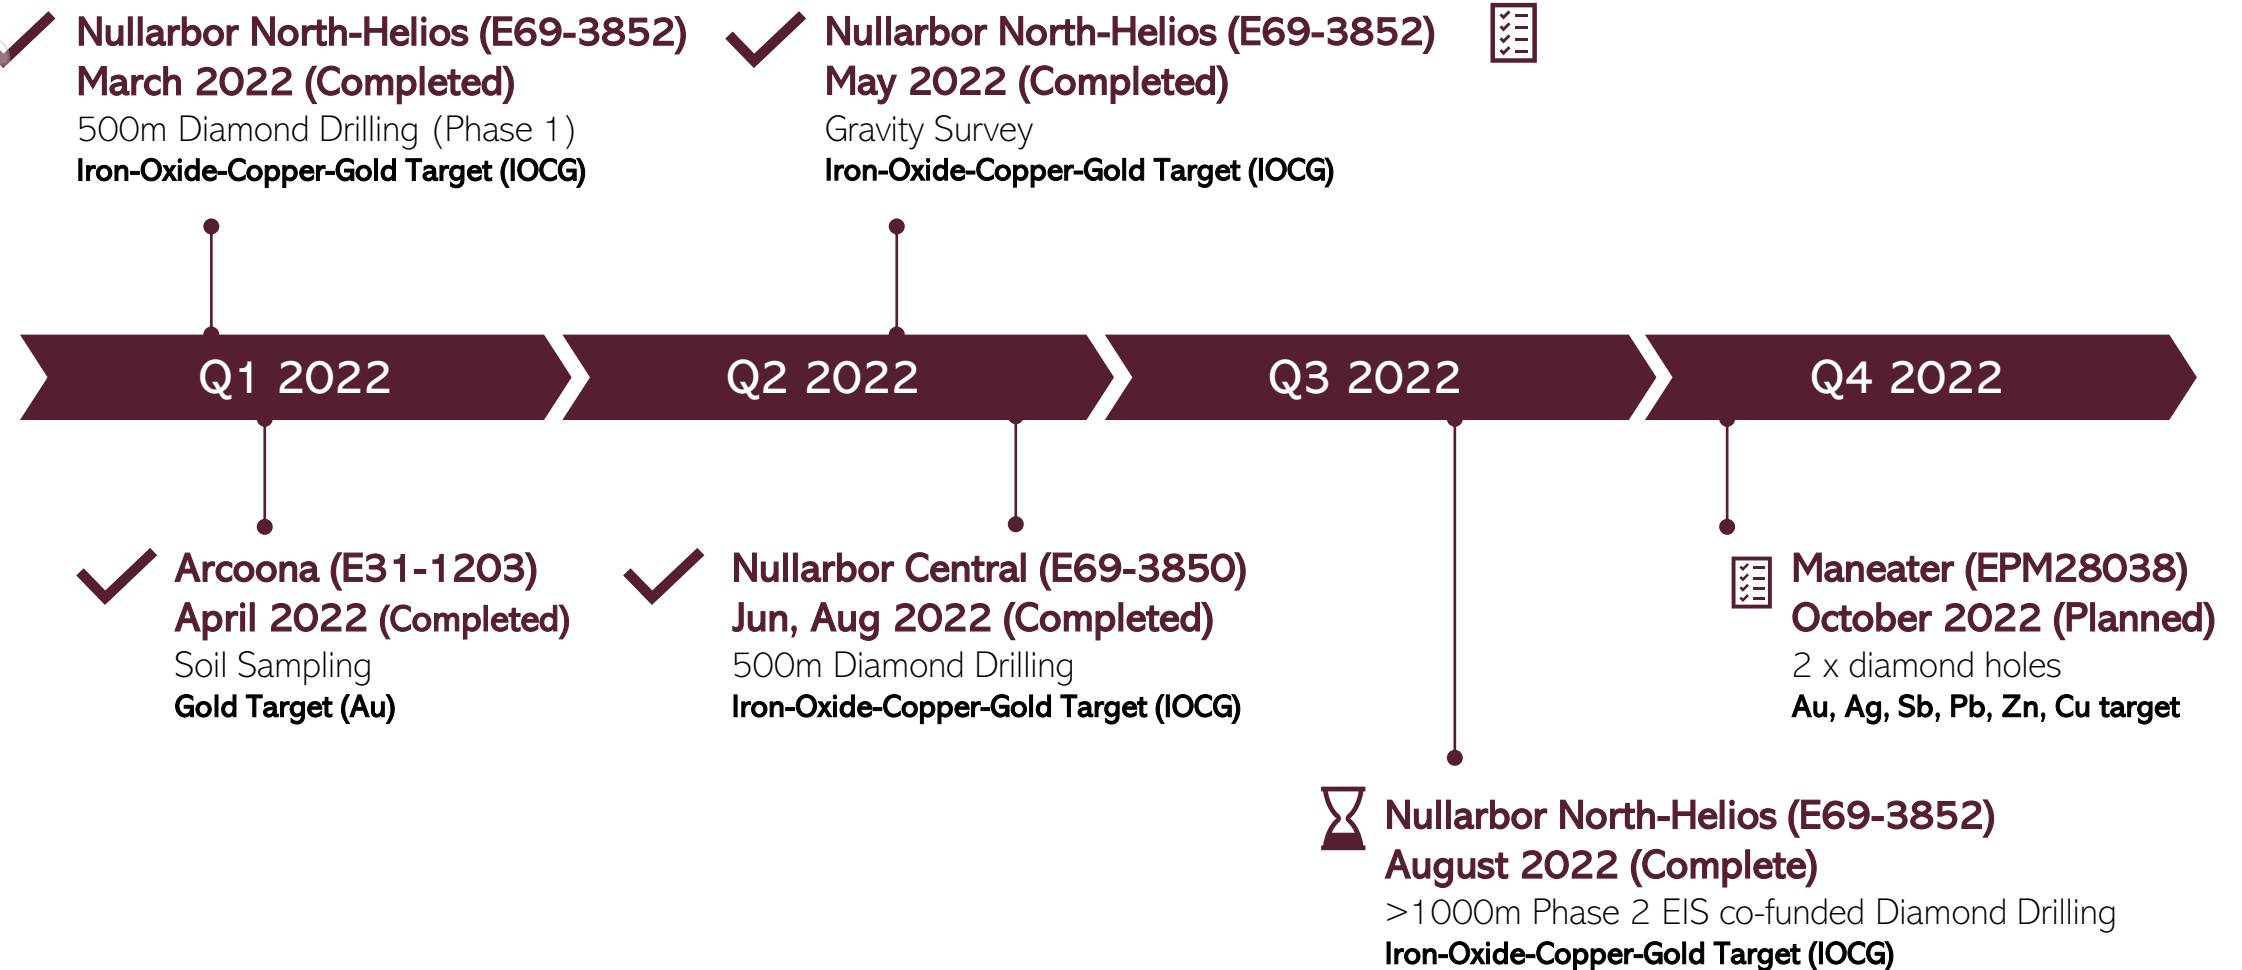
Nullarbor North-Helios (E69-3852)
March 2022 (Completed)
500m Diamond Drilling (Phase 1)
Iron-Oxide-Copper-Gold Target (IOCG)

Nullarbor North-Helios (E69-3852)
May 2022 (Completed)
Gravity Survey
Iron-Oxide-Copper-Gold Target (IOCG)

Q1 2022

Q2 2022

Q3 2022

Q4 2022

Arcoona (E31-1203)
April 2022 (Completed)
Soil Sampling
Gold Target (Au)

Nullarbor Central (E69-3850)
Jun, Aug 2022 (Completed)
500m Diamond Drilling
Iron-Oxide-Copper-Gold Target (IOCG)

Maneater (EPM28038)
October 2022 (Planned)
2 x diamond holes
Au, Ag, Sb, Pb, Zn, Cu target

Nullarbor North-Helios (E69-3852)
August 2022 (Complete)
>1000m Phase 2 EIS co-funded Diamond Drilling
Iron-Oxide-Copper-Gold Target (IOCG)